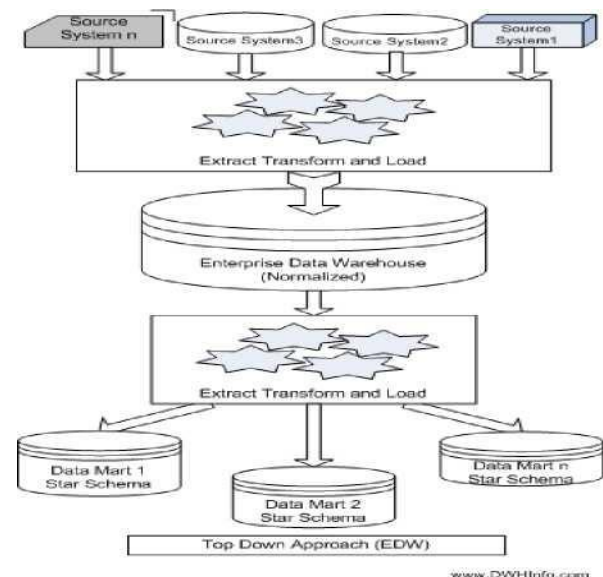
Source System n

Source System3

Source System2

Source System1

Extract Transform and Load

Enterprise Data Warehouse (Normalized)

Extract Transform and Load

Data Mart 1 Star Schema

Data Mart 2 Star Schema

Data Mart n Star Schema

Top Down Approach (EDW)

www.DWHInfo.com